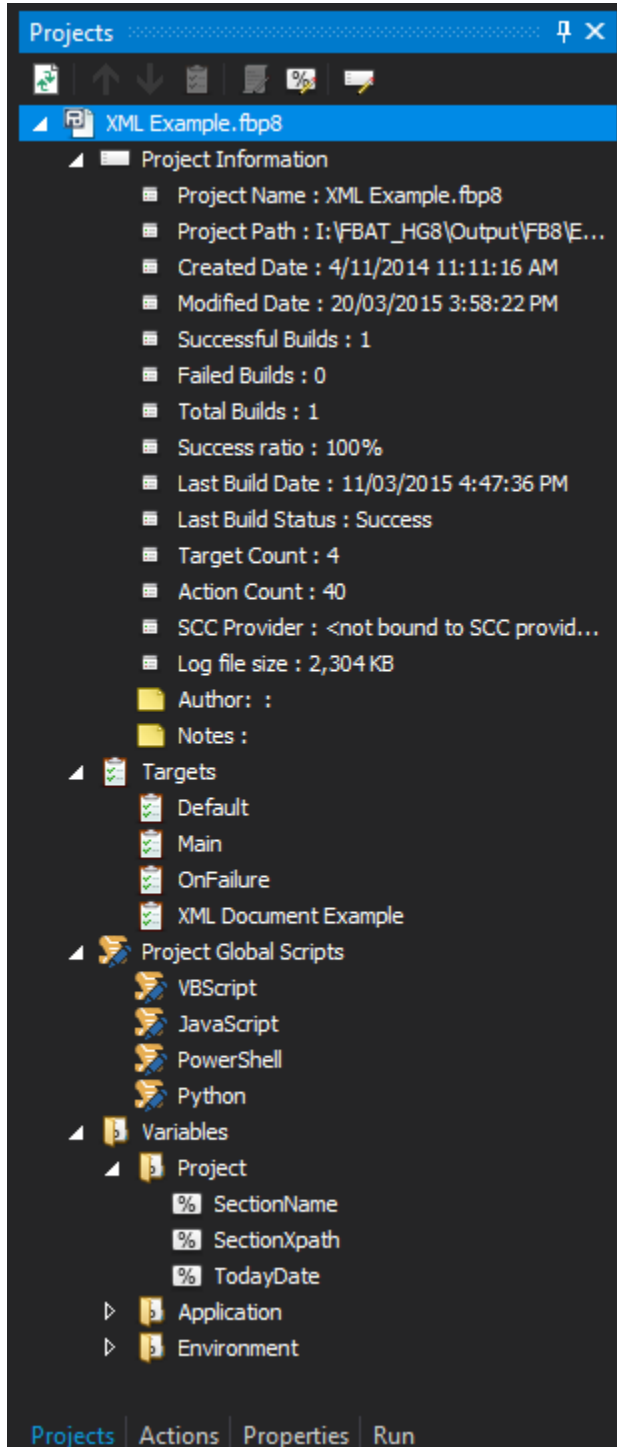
Projects

XML Example.fbp8
Project Information
Project Name : XML Example.fbp8
Project Path : I:\FBAT_HG8\Output\FB8\E...
Created Date : 4/11/2014 11:11:16 AM
Modified Date : 20/03/2015 3:58:22 PM
Successful Builds : 1
Failed Builds : 0
Total Builds : 1
Success ratio : 100%
Last Build Date : 11/03/2015 4:47:36 PM
Last Build Status : Success
Target Count : 4
Action Count : 40
SCC Provider : <not bound to SCC provid...
Log file size : 2,304 KB
Author: :
Notes :
Targets
Default
Main
OnFailure
XML Document Example
Project Global Scripts
VBScript
JavaScript
PowerShell
Python
Variables
Project
SectionName
SectionXpath
TodayDate
Application
Environment

Projects | Actions | Properties | Run